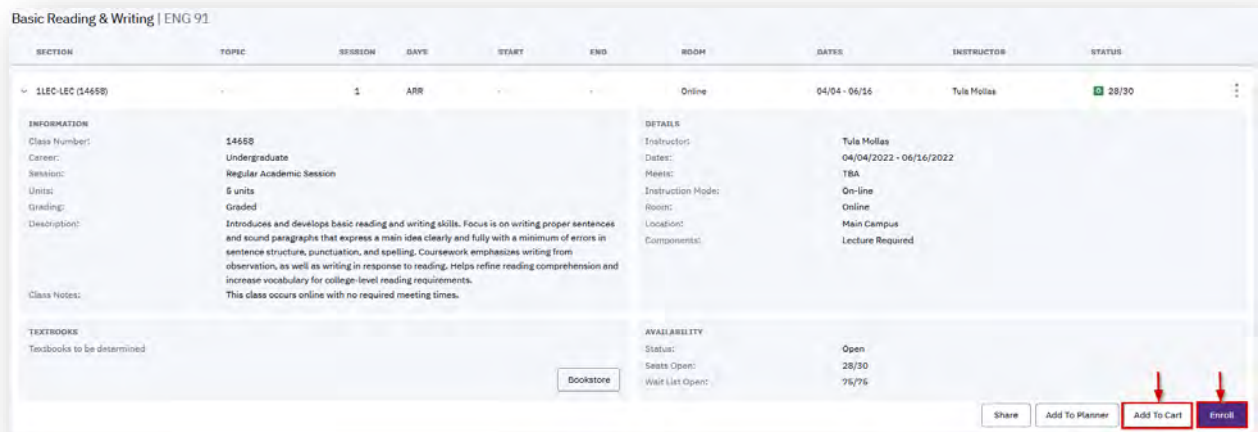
Basic Reading & Writing | ENG 91

| SECTION | TOPIC | SESSION | DAYS | START | END | ROOM | DATES | INSTRUCTOR | STATUS |
|---|---|---|---|---|---|---|---|---|---|
| 1LEC-LEC (14658) | - | 1 | ARR | - | - | Online | 04/04 - 06/16 | Tula Mollas | 28/30 |

INFORMATION

Class Number: 14658
Career: Undergraduate
Session: Regular Academic Session
Units: 5 units
Grading: Graded
Description: Introduces and develops basic reading and writing skills. Focus is on writing proper sentences and sound paragraphs that express a main idea clearly and fully with a minimum of errors in sentence structure, punctuation, and spelling. Coursework emphasizes writing from observation, as well as writing in response to reading. Helps refine reading comprehension and increase vocabulary for college-level reading requirements.
Class Notes: This class occurs online with no required meeting times.

DETAILS

Instructor: Tula Mollas
Dates: 04/04/2022 - 06/16/2022
Meets: TBA
Instruction Mode: On-line
Room: Online
Location: Main Campus
Components: Lecture Required

TEXTBOOKS

Textbooks to be determined

Bookstore

AVAILABILITY

Status: Open
Seats Open: 28/30
Wait List Open: 75/75

Share Add To Planner Add To Cart Enroll